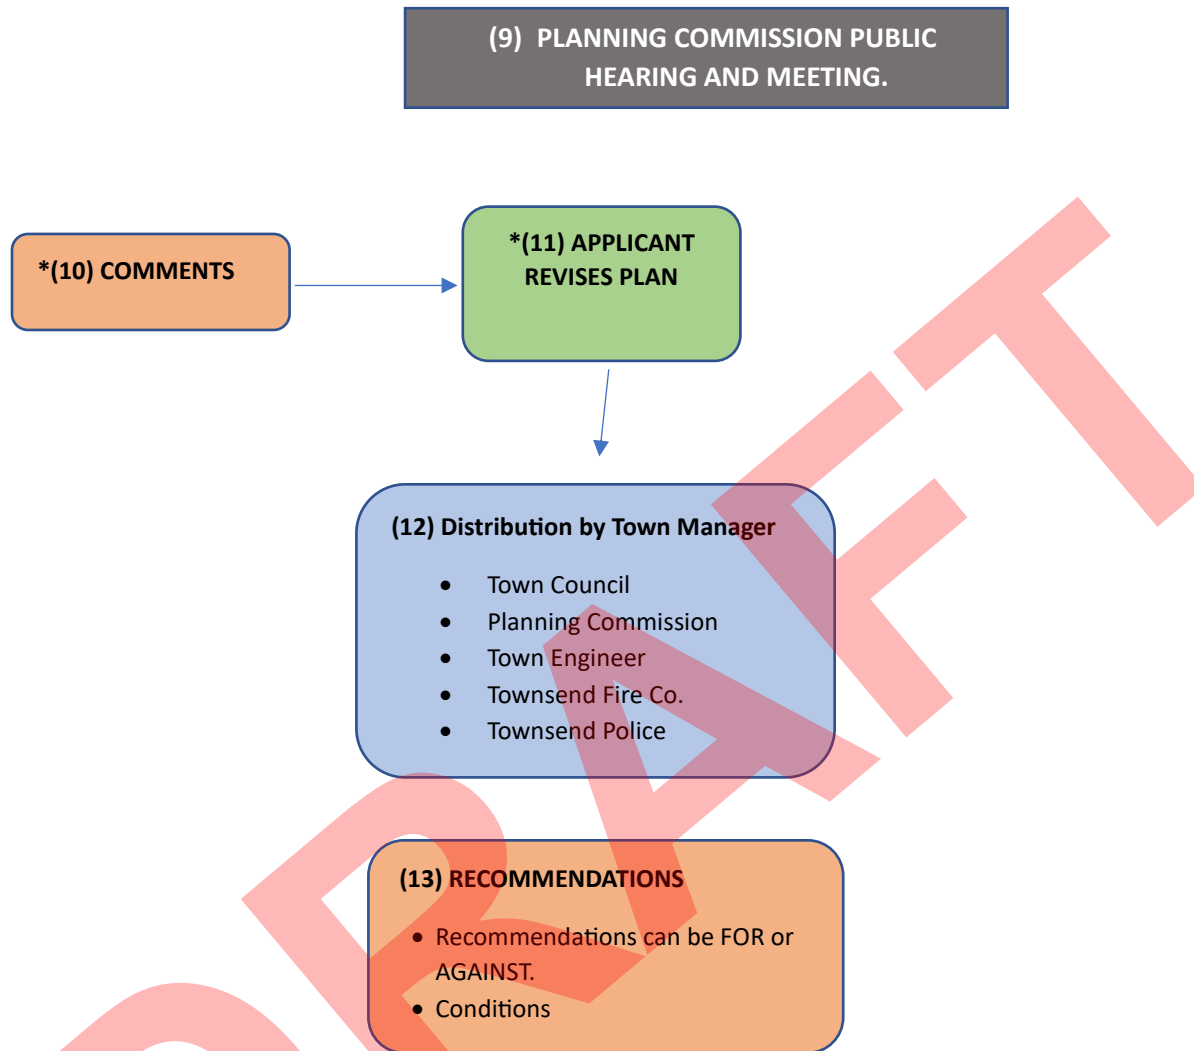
(9) PLANNING COMMISSION PUBLIC HEARING AND MEETING.

*(10) COMMENTS

*(11) APPLICANT REVISES PLAN

(12) Distribution by Town Manager

- Town Council
- Planning Commission
- Town Engineer
- Townsend Fire Co.
- Townsend Police

(13) RECOMMENDATIONS

- Recommendations can be FOR or AGAINST.
- Conditions

DRAFT